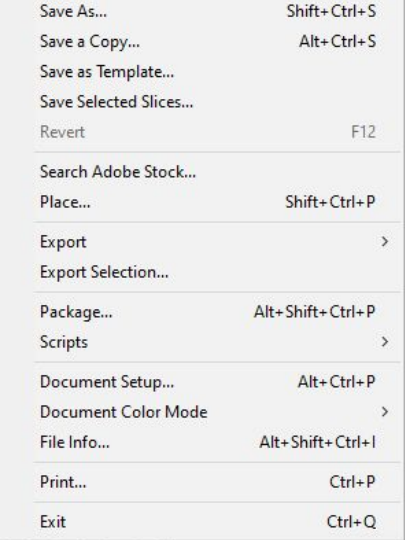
Save As... Shift+Ctrl+S
Save a Copy... Alt+Ctrl+S
Save as Template...
Save Selected Slices...
Revert F12

Search Adobe Stock...
Place... Shift+Ctrl+P

Export >
Export Selection...

Package... Alt+Shift+Ctrl+P
Scripts >

Document Setup... Alt+Ctrl+P
Document Color Mode >
File Info... Alt+Shift+Ctrl+I

Print... Ctrl+P

Exit Ctrl+Q